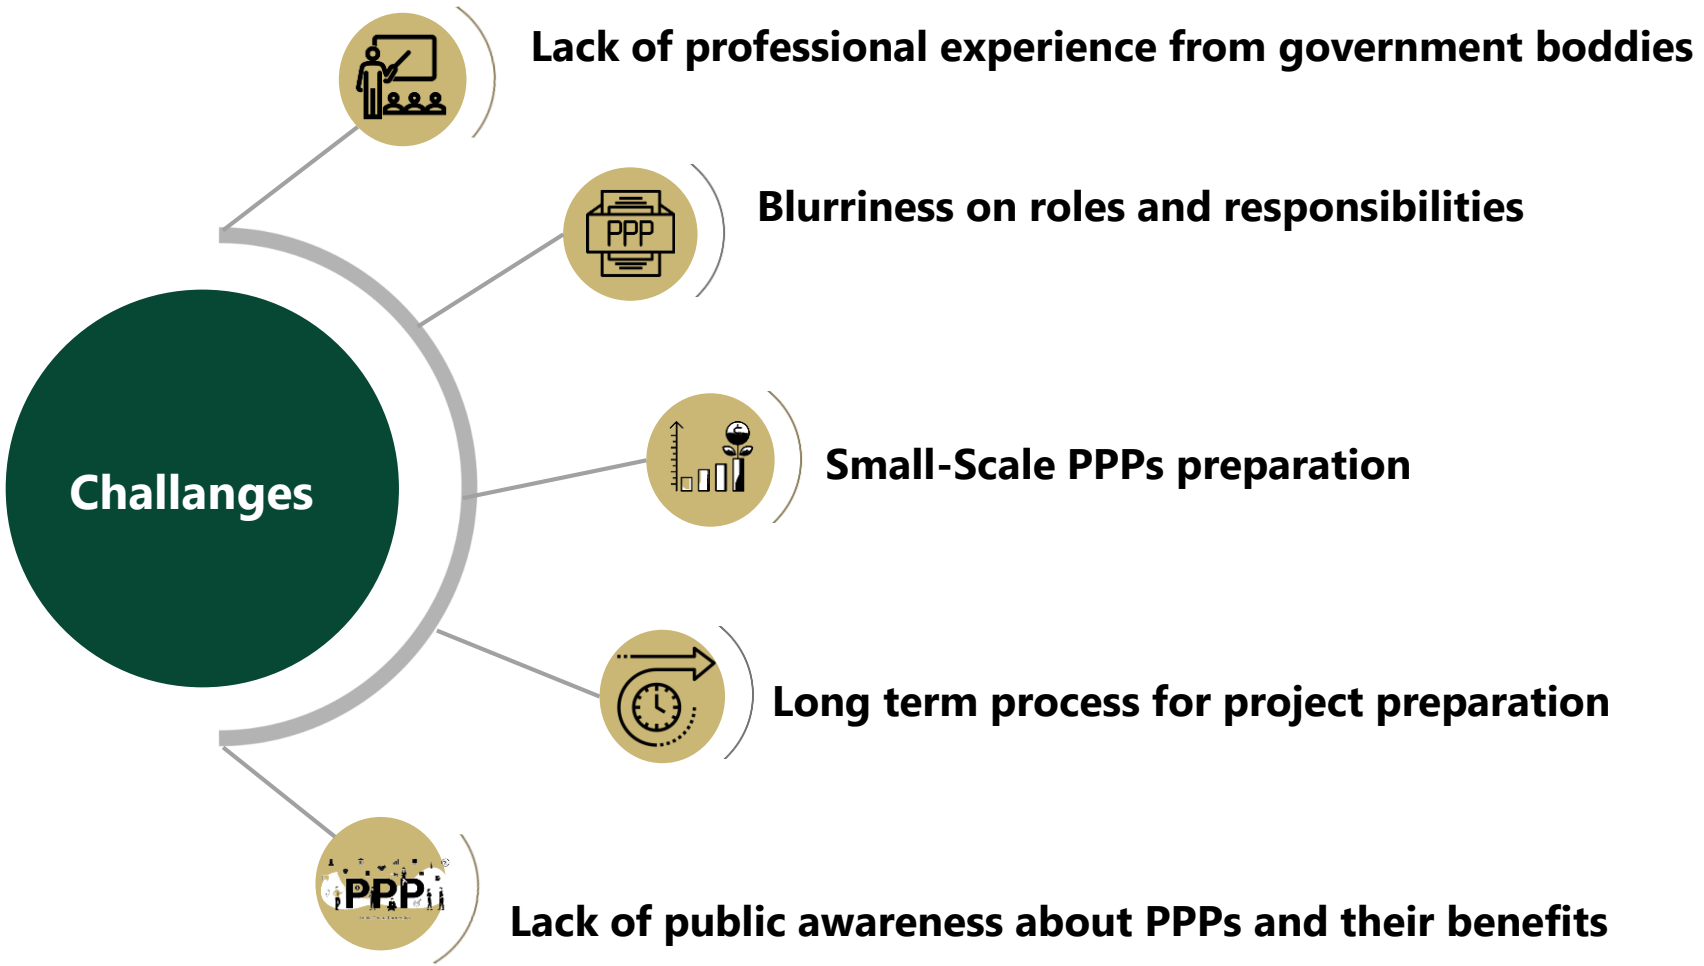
Challanges

Lack of professional experience from government boddies

PPP

Blurriness on roles and responsibilities

Small-Scale PPPs preparation

Long term process for project preparation

PPP

Lack of public awareness about PPPs and their benefits